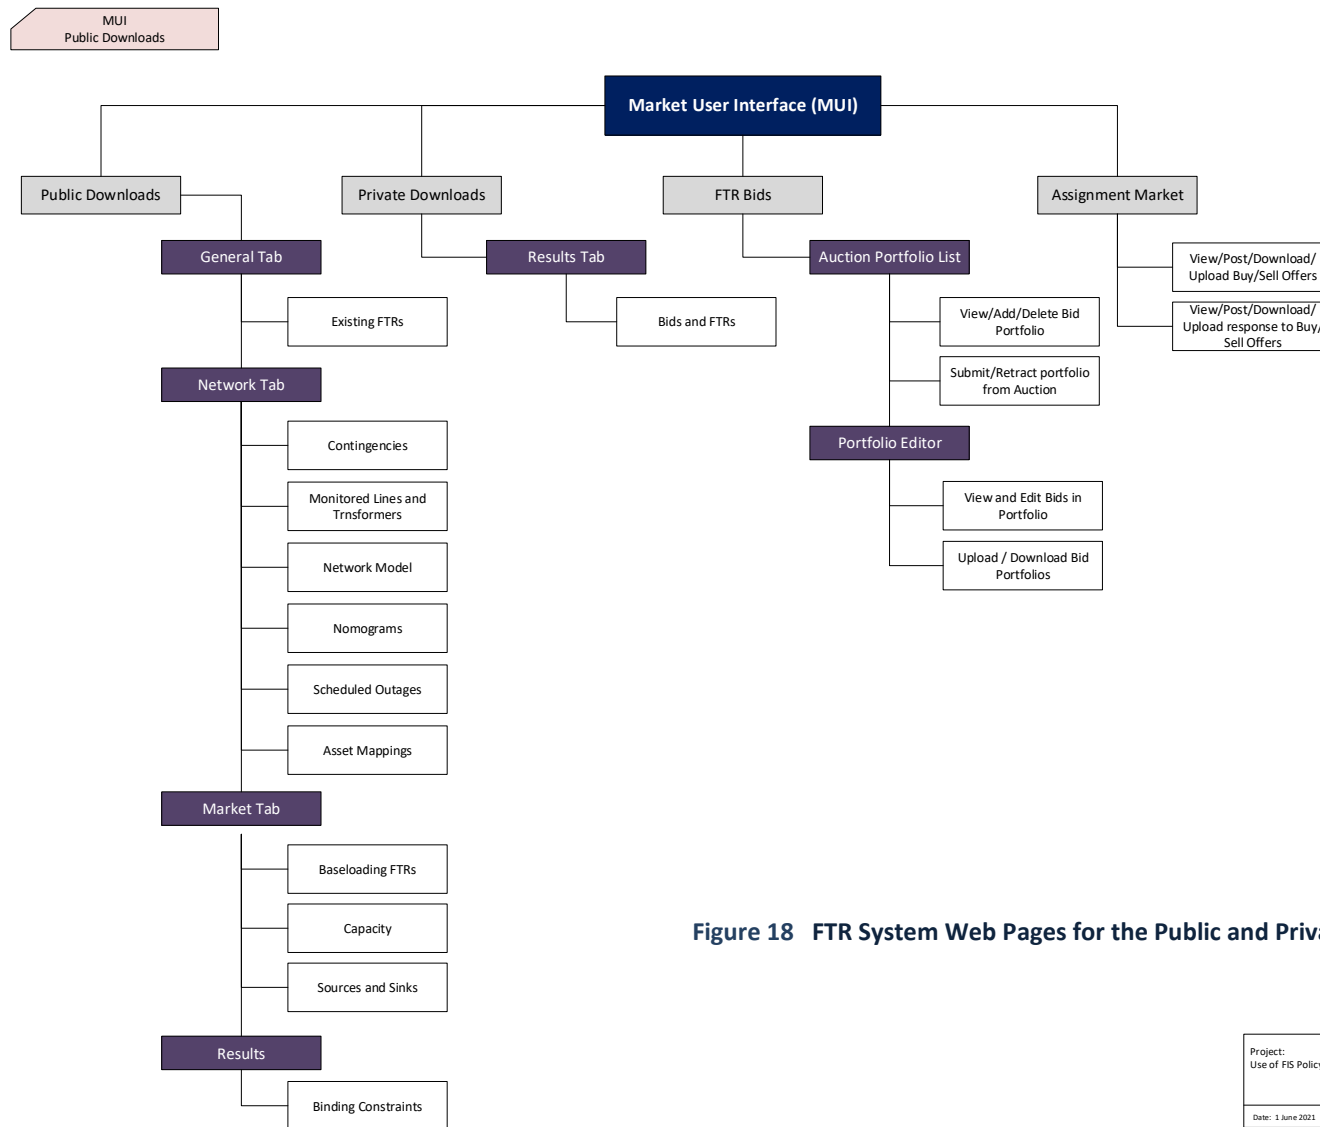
MUI
Public Downloads

Market User Interface (MUI)

Public Downloads

General Tab

Existing FTRs

Network Tab

Contingencies

Monitored Lines and Trnsformers

Network Model

Nomograms

Scheduled Outages

Asset Mappings

Market Tab

Baseloading FTRs

Capacity

Sources and Sinks

Results

Binding Constraints

Private Downloads

Results Tab

Bids and FTRs

FTR Bids

Auction Portfolio List

View/Add/Delete Bid Portfolio

Submit/Retract portfolio from Auction

Portfolio Editor

View and Edit Bids in Portfolio

Upload / Download Bid Portfolios

Assignment Market

View/Post/Download/ Upload Buy/Sell Offers

View/Post/Download/ Upload response to Buy/ Sell Offers

Figure 18 FTR System Web Pages for the Public and Priv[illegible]

Project:
Use of FIS Polic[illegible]

Date: 1 June 2021